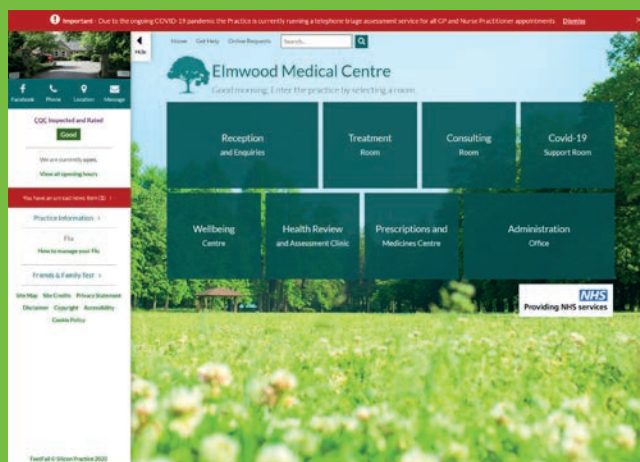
Important - Due to the ongoing COVID-19 pandemic the Practice is currently running a telephone triage assessment service for all GP and Nurse Practitioner appointments. Dismiss

Facebook Phone Location Message

CQC Inspected and Rated

Good

We are currently open.

View all opening hours

You have an unread news item (1)

Practice Information

Flu

How to manage your Flu

Friends & Family Test

Site Map Site Credits Privacy Statement Disclaimer Copyright Accessibility Cookie Policy

FastFall © Silicon Practice 2020

Hide

Home Get Help Online Requests Search...

Elmwood Medical Centre

Good morning. Enter the practice by selecting a room.

Reception and Enquiries

Treatment Room

Consulting Room

Covid-19 Support Room

Wellbeing Centre

Health Review and Assessment Clinic

Prescriptions and Medicines Centre

Administration Office

NHS

Providing NHS services